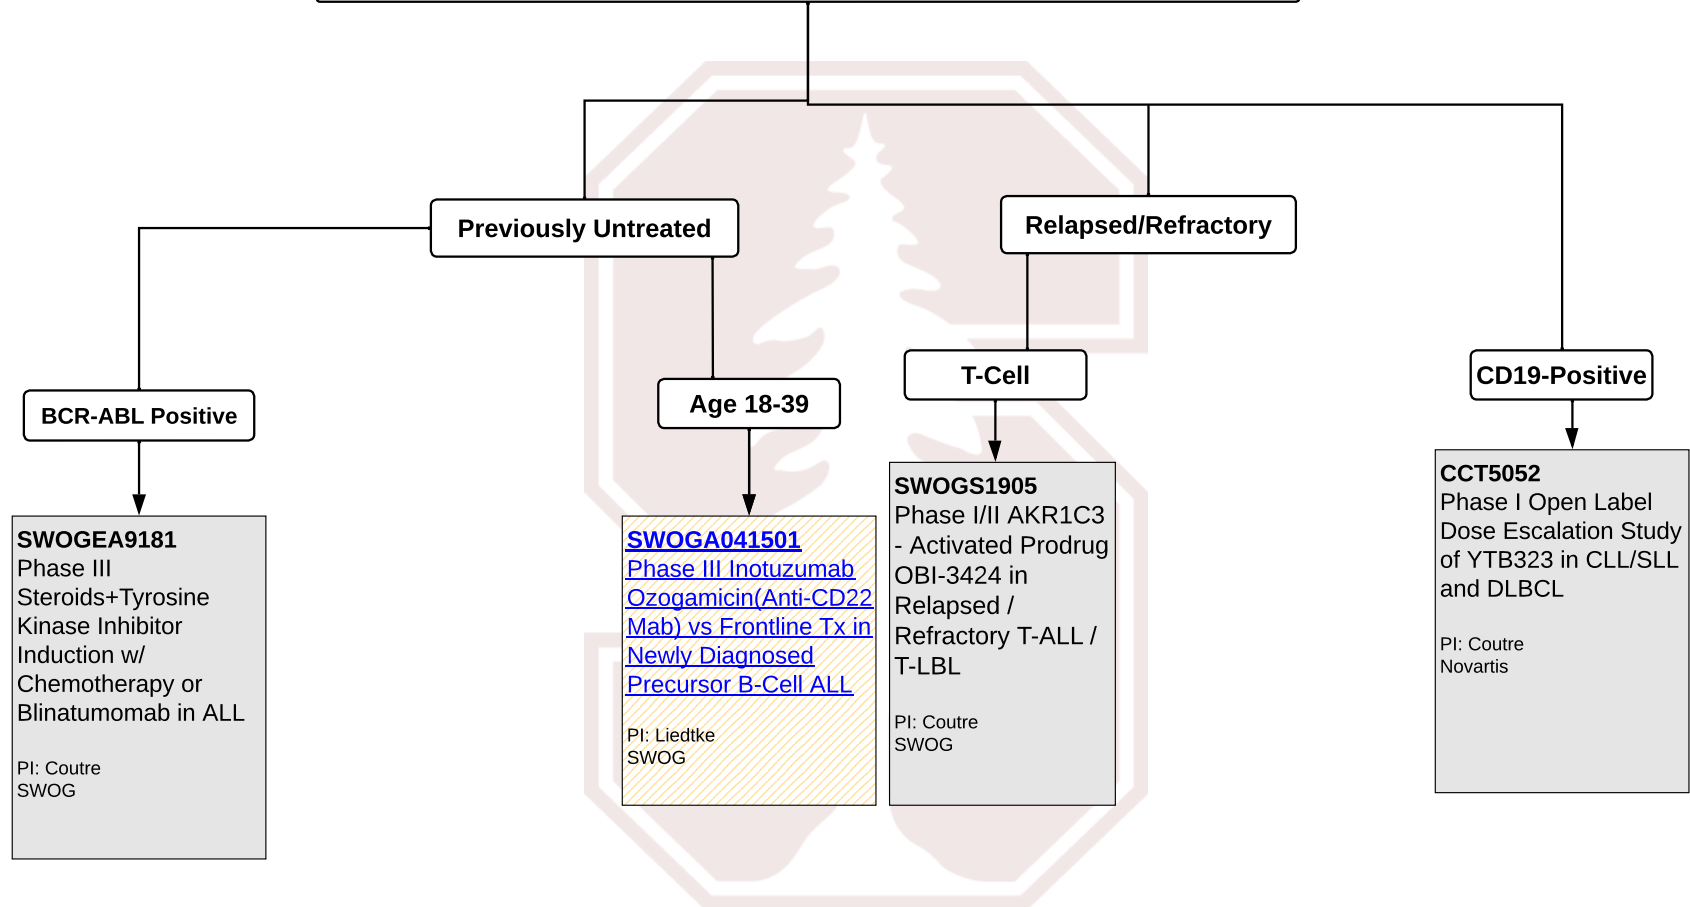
Previously Untreated

Relapsed/Refractory

BCR-ABL Positive

Age 18-39

T-Cell

CD19-Positive

SWOGEA9181
Phase III Steroids+Tyrosine Kinase Inhibitor Induction w/ Chemotherapy or Blinatumomab in ALL

PI: Coutre
SWOG

SWOGA041501
Phase III Inotuzumab Ozogamicin(Anti-CD22 Mab) vs Frontline Tx in Newly Diagnosed Precursor B-Cell ALL

PI: Liedtke
SWOG

SWOGS1905
Phase I/II AKR1C3 - Activated Prodrug OBI-3424 in Relapsed / Refractory T-ALL / T-LBL

PI: Coutre
SWOG

CCT5052
Phase I Open Label Dose Escalation Study of YTB323 in CLL/SLL and DLBCL

PI: Coutre
Novartis